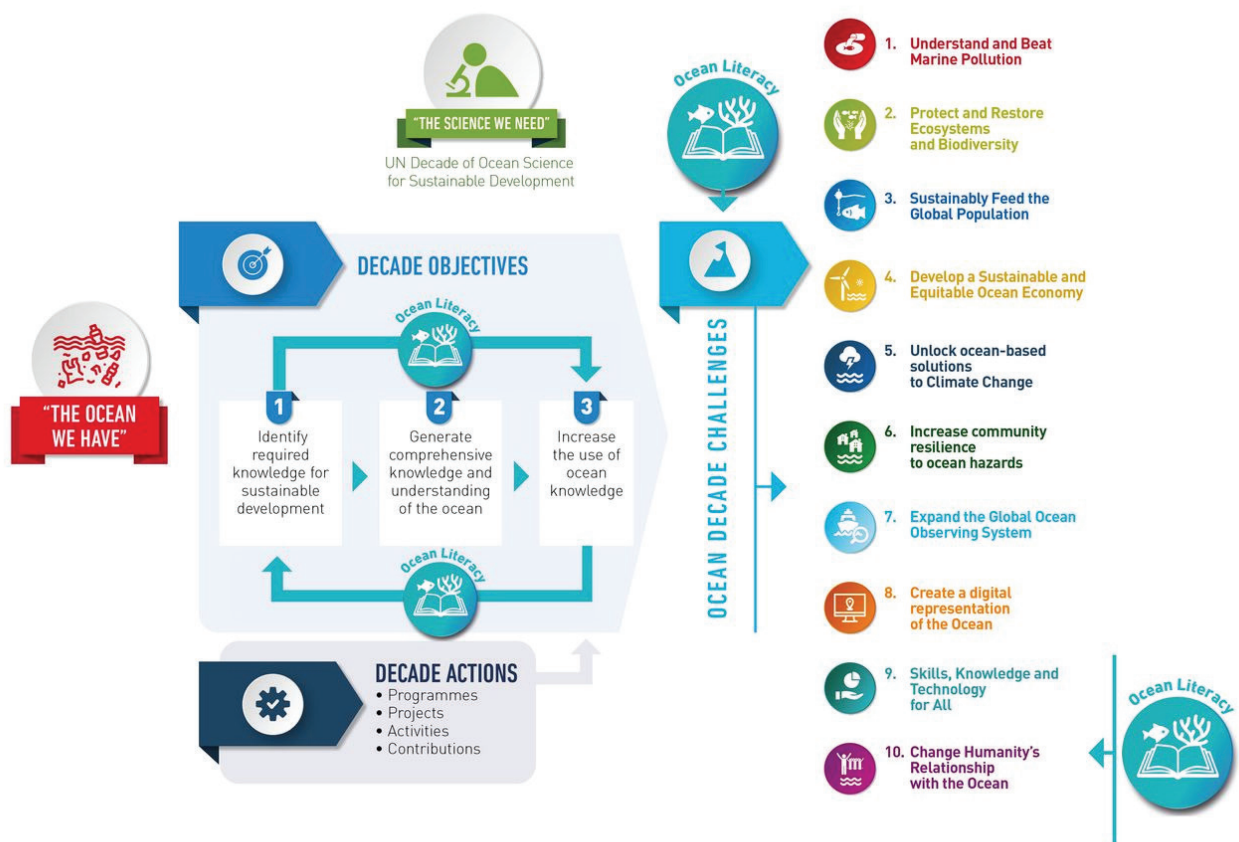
"THE SCIENCE WE NEED"
UN Decade of Ocean Science for Sustainable Development

"THE OCEAN WE HAVE"

DECADE OBJECTIVES

Ocean Literacy

1
Identify required knowledge for sustainable development

2
Generate comprehensive knowledge and understanding of the ocean

3
Increase the use of ocean knowledge

Ocean Literacy

DECADE ACTIONS
• Programmes
• Projects
• Activities
• Contributions

Ocean Literacy

OCEAN DECADE CHALLENGES

1. Understand and Beat Marine Pollution
2. Protect and Restore Ecosystems and Biodiversity
3. Sustainably Feed the Global Population
4. Develop a Sustainable and Equitable Ocean Economy
5. Unlock ocean-based solutions to Climate Change
6. Increase community resilience to ocean hazards
7. Expand the Global Ocean Observing System
8. Create a digital representation of the Ocean
9. Skills, Knowledge and Technology for All
10. Change Humanity's Relationship with the Ocean

Ocean Literacy